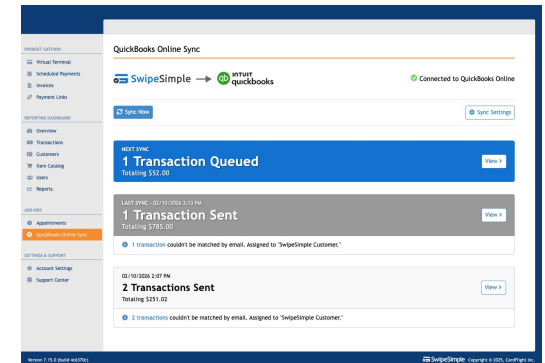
PAYMENT GATEWAY
Virtual Terminal
Scheduled Payments
Invoices
Payment Links

REPORTING DASHBOARD
Overview
Transactions
Customers
Item Catalog
Users
Reports

ADD-ONS
Appointments
QuickBooks Online Sync

SETTINGS & SUPPORT
Account Settings
Support Center

Version 7.15.0 (build 4c6370c)

QuickBooks Online Sync

SwipeSimple → intuit quickbooks

Connected to QuickBooks Online

Sync Now

Sync Settings

NEXT SYNC
1 Transaction Queued
Totaling $52.00
View >

LAST SYNC - 02/10/2026 3:13 PM
1 Transaction Sent
Totaling $785.00
View >

1 transaction couldn't be matched by email. Assigned to "SwipeSimple Customer."

02/10/2026 2:07 PM
2 Transactions Sent
Totaling $251.02
View >

2 transactions couldn't be matched by email. Assigned to "SwipeSimple Customer."

SwipeSimple Copyright © 2025, CardFlight Inc.